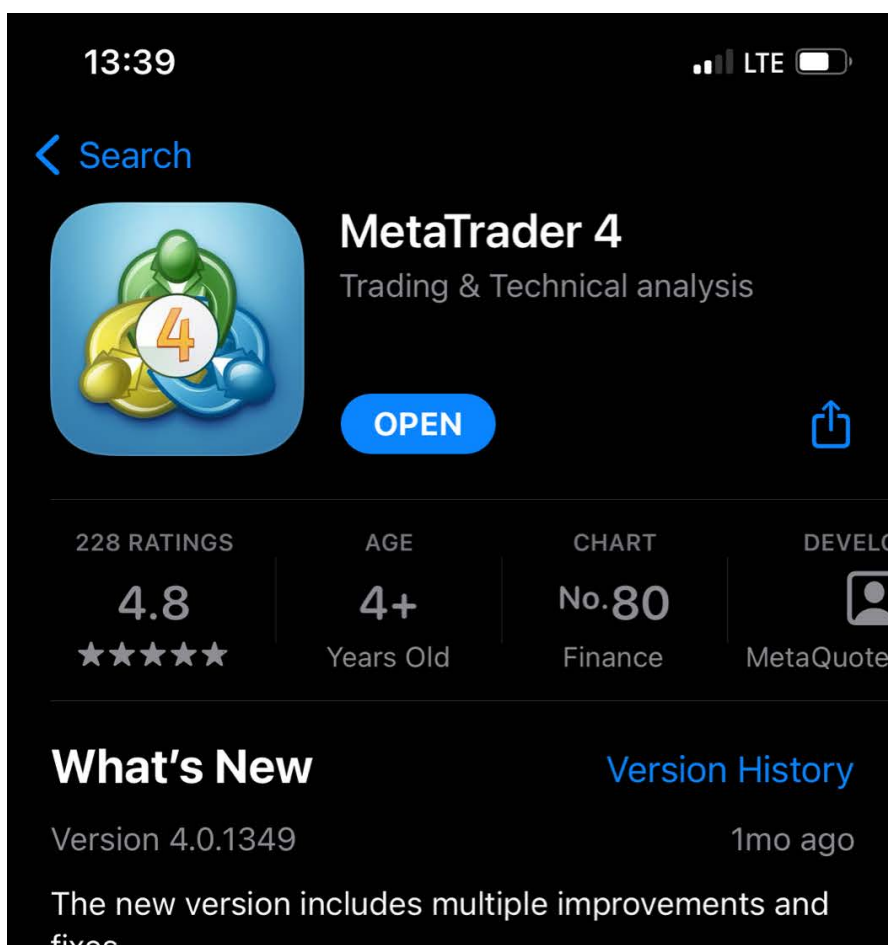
13:39

LTE

Search

4

MetaTrader 4

Trading & Technical analysis

OPEN

228 RATINGS
4.8
★★★★★

AGE
4+
Years Old

CHART
No.80
Finance

DEVEL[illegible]
MetaQuote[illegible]

What’s New

Version History

Version 4.0.1349

1mo ago

The new version includes multiple improvements and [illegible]